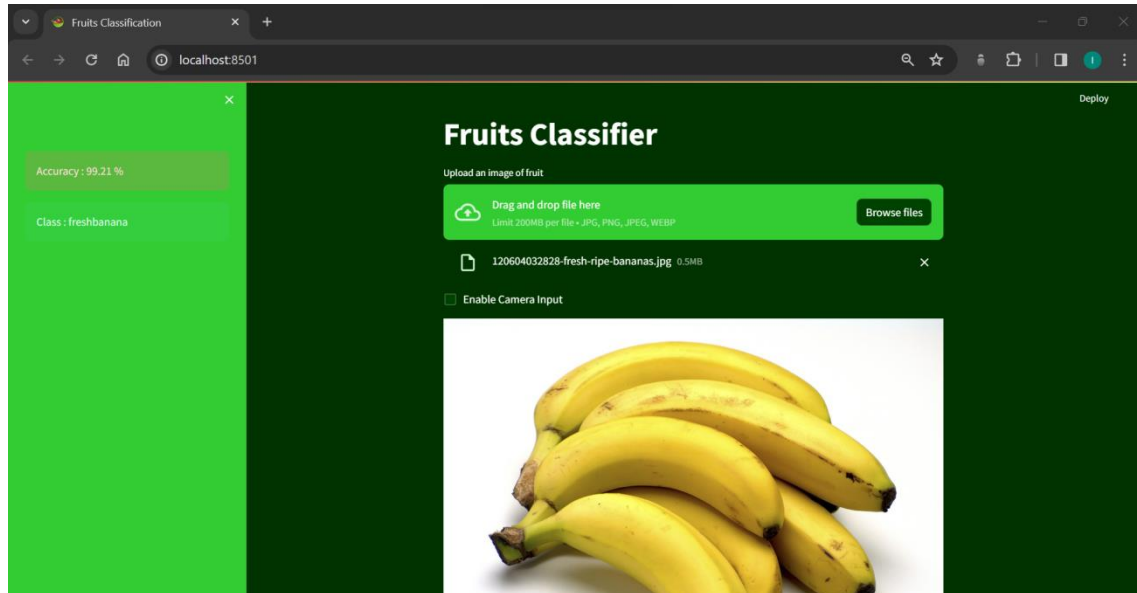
Fruits Classification

localhost:8501

Deploy

Accuracy : 99.21 %

Class : freshbanana

Fruits Classifier

Upload an image of fruit

Drag and drop file here
Limit 200MB per file • JPG, PNG, JPEG, WEBP

Browse files

120604032828-fresh-ripe-bananas.jpg 0.5MB

Enable Camera Input